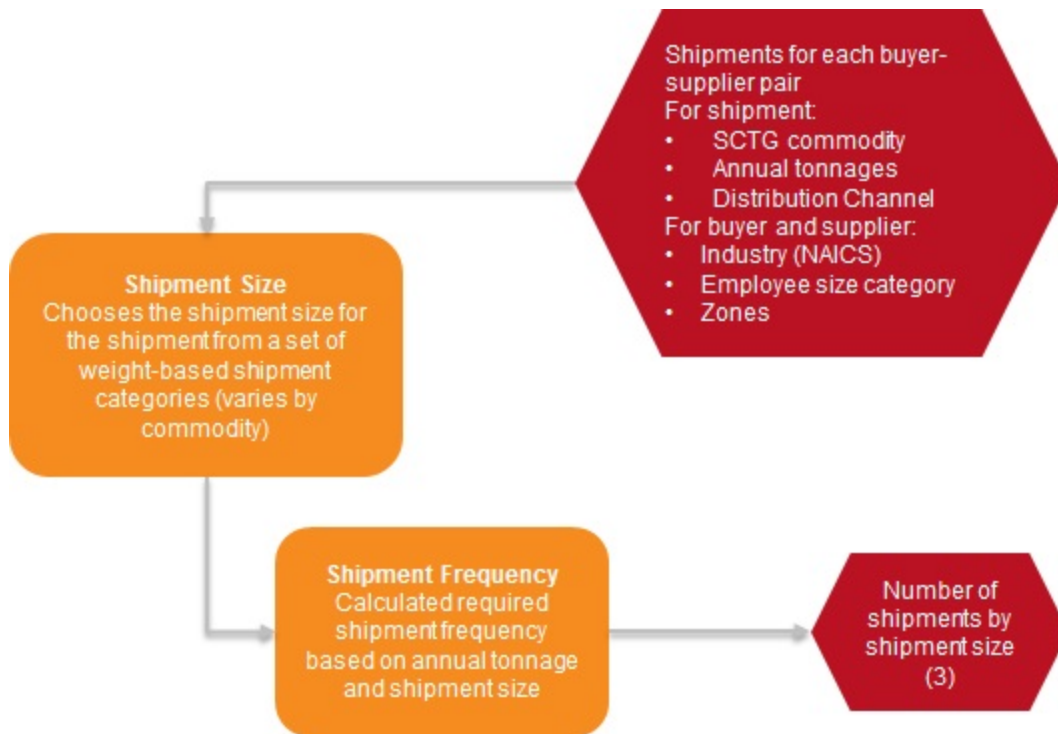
Shipments for each buyer-supplier pair
For shipment:
• SCTG commodity
• Annual tonnages
• Distribution Channel
For buyer and supplier:
• Industry (NAICS)
• Employee size category
• Zones

Shipment Size
Chooses the shipment size for the shipment from a set of weight-based shipment categories (varies by commodity)

Shipment Frequency
Calculated required shipment frequency based on annual tonnage and shipment size

Number of shipments by shipment size (3)